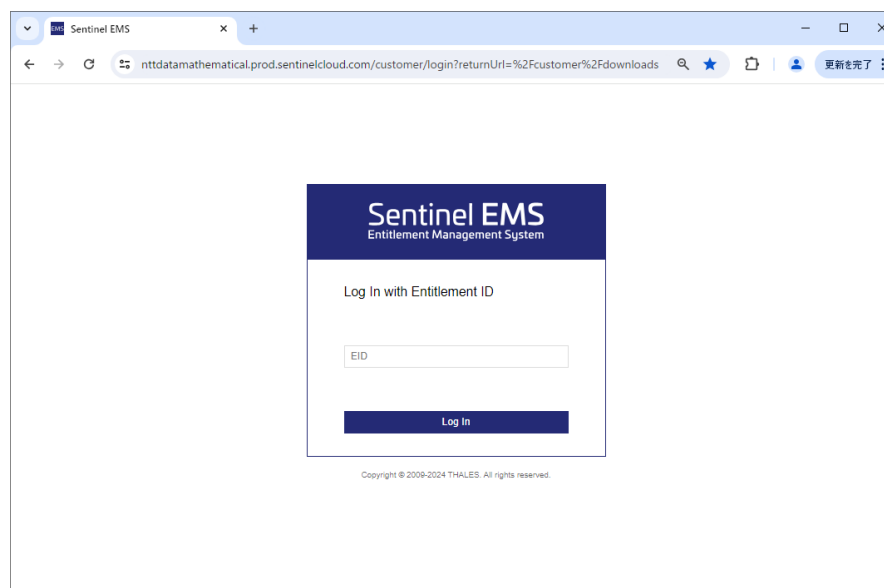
EMS Sentinel EMS
nttdatamathematical.prod.sentinelcloud.com/customer/login?returnUrl=%2Fcustomer%2Fdownloads
更新を完了

Sentinel EMS
Entitlement Management System

Log In with Entitlement ID

EID

Log In

Copyright © 2009-2024 THALES. All rights reserved.